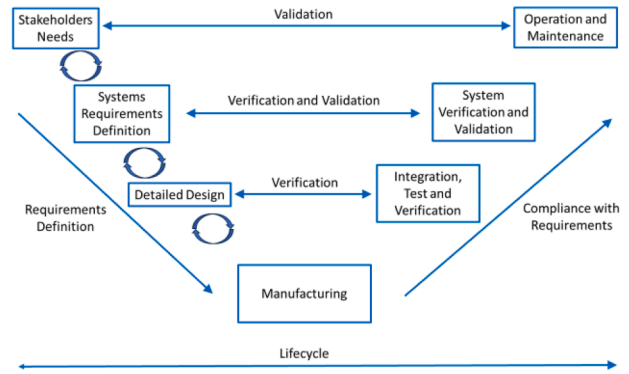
Stakeholders Needs

Validation

Operation and Maintenance

Systems Requirements Definition

Verification and Validation

System Verification and Validation

Detailed Design

Verification

Integration, Test and Verification

Requirements Definition

Compliance with Requirements

Manufacturing

Lifecycle